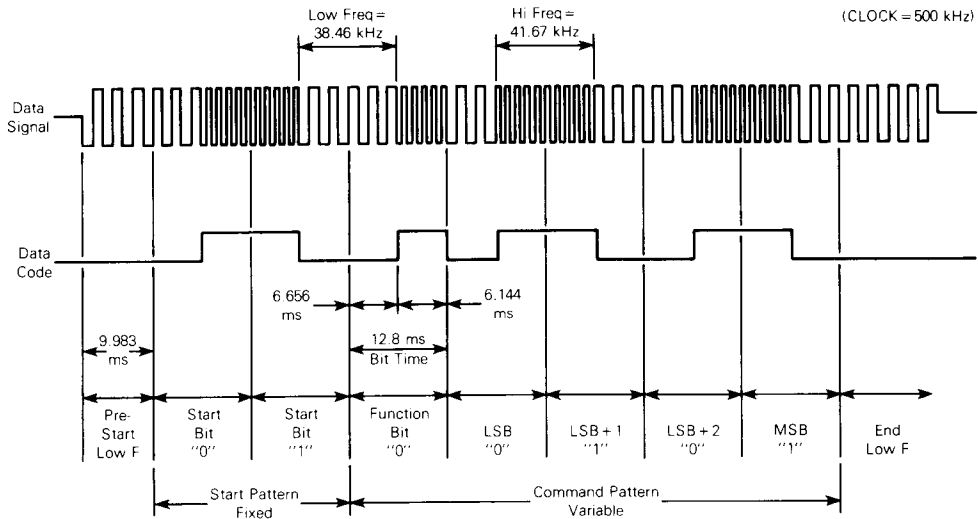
Low Freq = 38.46 kHz

Hi Freq = 41.67 kHz

(CLOCK = 500 kHz)

Data Signal

Data Code

6.656 ms

6.144 ms

9.983 ms

12.8 ms Bit Time

Pre-Start Low F

Start Bit "0"

Start Bit "1"

Function Bit "0"

LSB "0"

LSB + 1 "1"

LSB + 2 "0"

MSB "1"

End Low F

Start Pattern Fixed

Command Pattern Variable